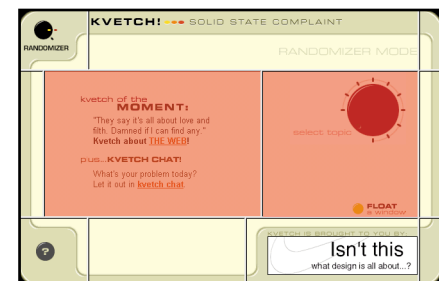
RANDOMIZER

KVETCH! SOLID STATE COMPLAINT

RANDOMIZER MODE

kvetch of the MOMENT:

"They say it's all about love and filth. Damned if I can find any."

Kvetch about THE WEB!

plus...KVETCH CHAT!

What's your problem today? Let it out in kvetch chat.

select topic

FLOAT a window

?

KVETCH IS BROUGHT TO YOU BY:

Isn't this

what design is all about...?